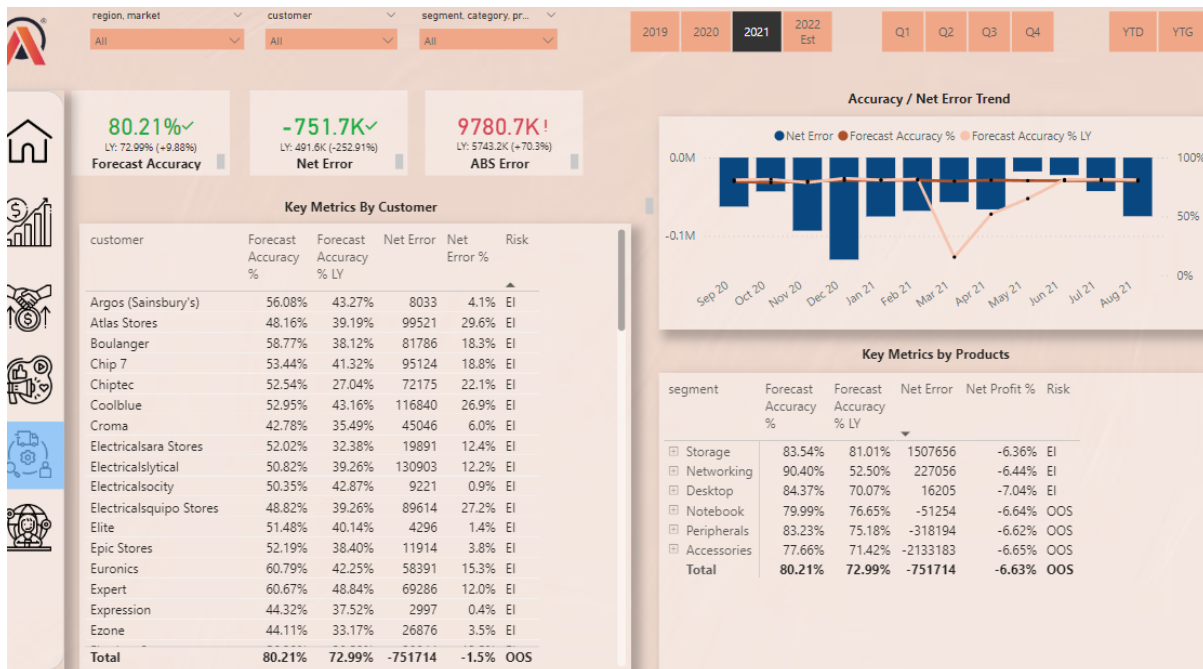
region, market
All
customer
All
segment, category, pr...
All

2019 2020 2021 2022 Est Q1 Q2 Q3 Q4 YTD YTG

80.21%✓
LY: 72.99% (+9.88%)
Forecast Accuracy

-751.7K✓
LY: 491.6K (-252.91%)
Net Error

9780.7K!
LY: 5743.2K (+70.3%)
ABS Error

Key Metrics By Customer

| customer | Forecast Accuracy % | Forecast Accuracy % LY | Net Error | Net Error % | Risk |
|---|---|---|---|---|---|
| Argos (Sainsbury's) | 56.08% | 43.27% | 8033 | 4.1% | EI |
| Atlas Stores | 48.16% | 39.19% | 99521 | 29.6% | EI |
| Boulanger | 58.77% | 38.12% | 81786 | 18.3% | EI |
| Chip 7 | 53.44% | 41.32% | 95124 | 18.8% | EI |
| Chiptec | 52.54% | 27.04% | 72175 | 22.1% | EI |
| Coolblue | 52.95% | 43.16% | 116840 | 26.9% | EI |
| Croma | 42.78% | 35.49% | 45046 | 6.0% | EI |
| Electricalsara Stores | 52.02% | 32.38% | 19891 | 12.4% | EI |
| Electricalslytical | 50.82% | 39.26% | 130903 | 12.2% | EI |
| Electricalsocity | 50.35% | 42.87% | 9221 | 0.9% | EI |
| Electricalsquipo Stores | 48.82% | 39.26% | 89614 | 27.2% | EI |
| Elite | 51.48% | 40.14% | 4296 | 1.4% | EI |
| Epic Stores | 52.19% | 38.40% | 11914 | 3.8% | EI |
| Euronics | 60.79% | 42.25% | 58391 | 15.3% | EI |
| Expert | 60.67% | 48.84% | 69286 | 12.0% | EI |
| Expression | 44.32% | 37.52% | 2997 | 0.4% | EI |
| Ezone | 44.11% | 33.17% | 26876 | 3.5% | EI |
| Total | 80.21% | 72.99% | -751714 | -1.5% | OOS |

Accuracy / Net Error Trend

● Net Error ● Forecast Accuracy % ● Forecast Accuracy % LY

0.0M
-0.1M
100%
50%
0%
Sep 20 Oct 20 Nov 20 Dec 20 Jan 21 Feb 21 Mar 21 Apr 21 May 21 Jun 21 Jul 21 Aug 21

Key Metrics by Products

| segment | Forecast Accuracy % | Forecast Accuracy % LY | Net Error | Net Profit % | Risk |
|---|---|---|---|---|---|
| ⊞ Storage | 83.54% | 81.01% | 1507656 | -6.36% | EI |
| ⊞ Networking | 90.40% | 52.50% | 227056 | -6.44% | EI |
| ⊞ Desktop | 84.37% | 70.07% | 16205 | -7.04% | EI |
| ⊞ Notebook | 79.99% | 76.65% | -51254 | -6.64% | OOS |
| ⊞ Peripherals | 83.23% | 75.18% | -318194 | -6.62% | OOS |
| ⊞ Accessories | 77.66% | 71.42% | -2133183 | -6.65% | OOS |
| Total | 80.21% | 72.99% | -751714 | -6.63% | OOS |